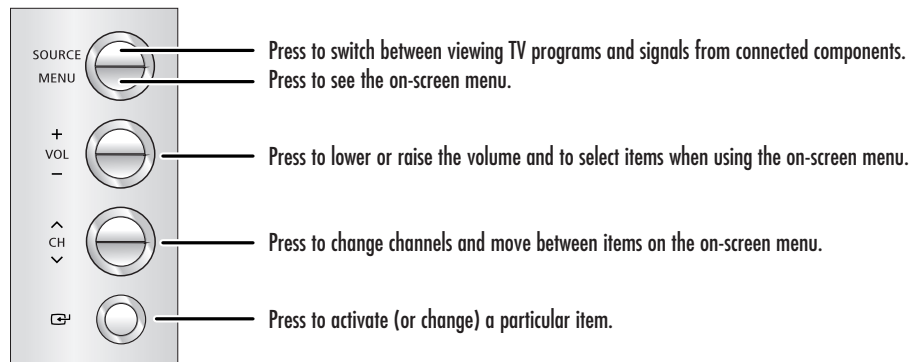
SOURCE
MENU

Press to switch between viewing TV programs and signals from connected components.
Press to see the on-screen menu.

+
VOL
−

Press to lower or raise the volume and to select items when using the on-screen menu.

^
CH
v

Press to change channels and move between items on the on-screen menu.

Press to activate (or change) a particular item.